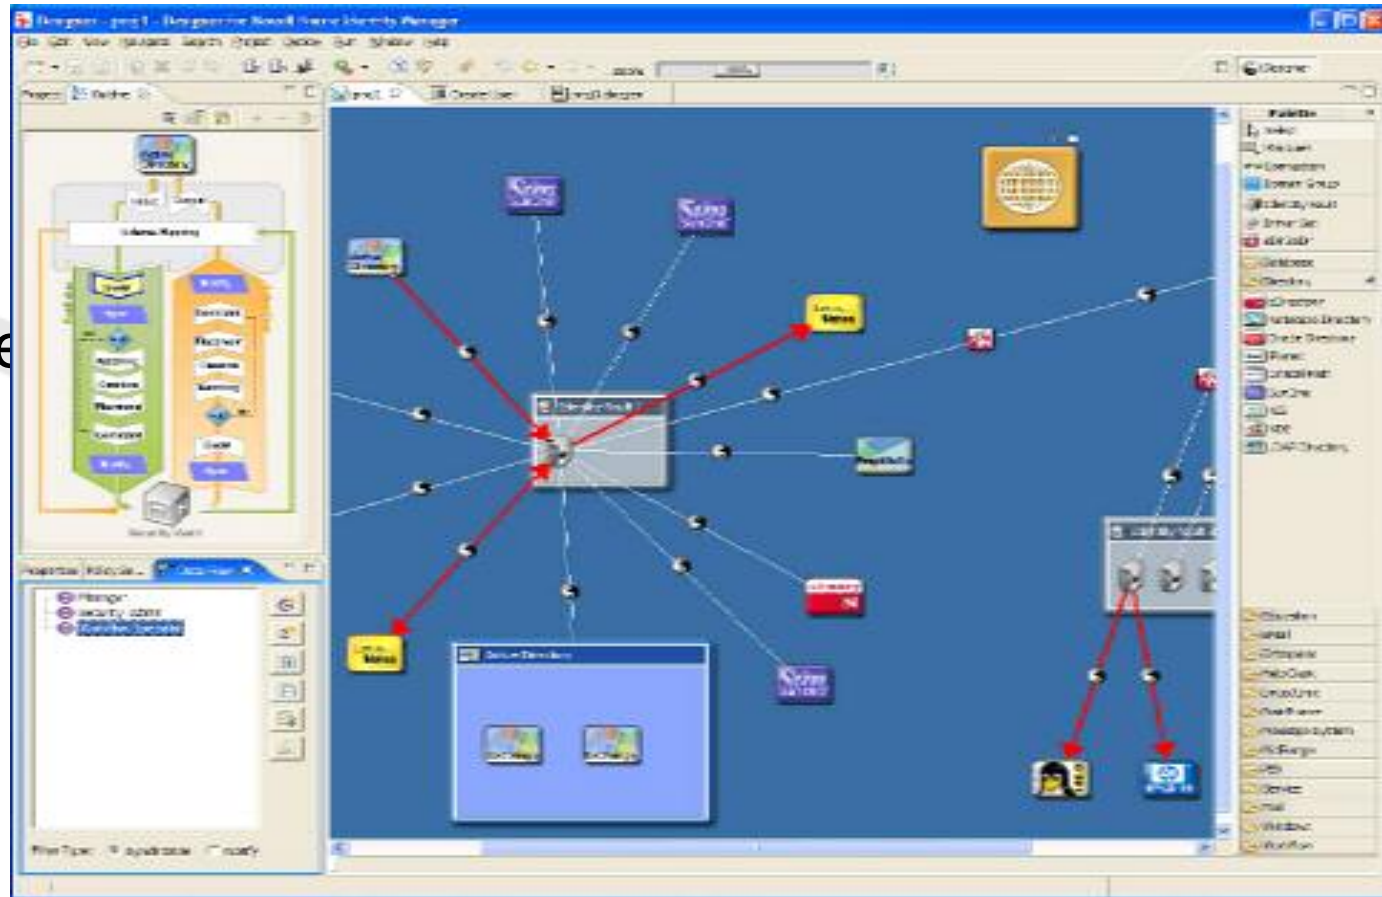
Designer - proj1 - Designer for Novell Identity Manager

File Edit View Navigate Search Project Window Run Window Help

Project Outline

Identity Vault

Properties Policy Set

Manager
security admin

Filter Type: synchronize notify

proj1 Driver Set

Palette
Select
Marquee
Connection
Domain Group
Identity Vault
Driver Set
eDirectory
Database
Directory
eDirectory
Notes
Delimited
Novell

Palette

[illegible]

Identity Vault

Driver Set

Active Directory

Lotus Notes

Lotus Notes